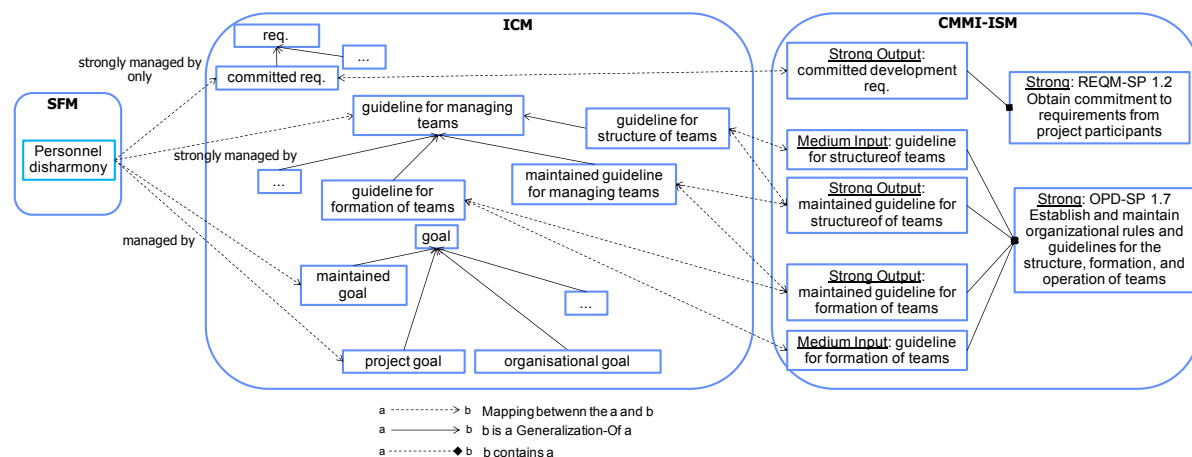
SFM

Personnel disharmony

strongly managed by only

strongly managed by

managed by

ICM

req.

...

committed req.

guideline for managing teams

guideline for structure of teams

...

maintained guideline for managing teams

guideline for formation of teams

goal

maintained goal

...

project goal

organisational goal

CMMI-ISM

Strong Output: committed development req.

Strong: REQM-SP 1.2 Obtain commitment to requirements from project participants

Medium Input: guideline for structureof teams

Strong Output: maintained guideline for structureof of teams

Strong: OPD-SP 1.7 Establish and maintain organizational rules and guidelines for the structure, formation, and operation of teams

Strong Output: maintained guideline for formation of teams

Medium Input: guideline for formation of teams

a b Mapping betwenn the a and b

a b b is a Generalization-Of a

a b b contains a